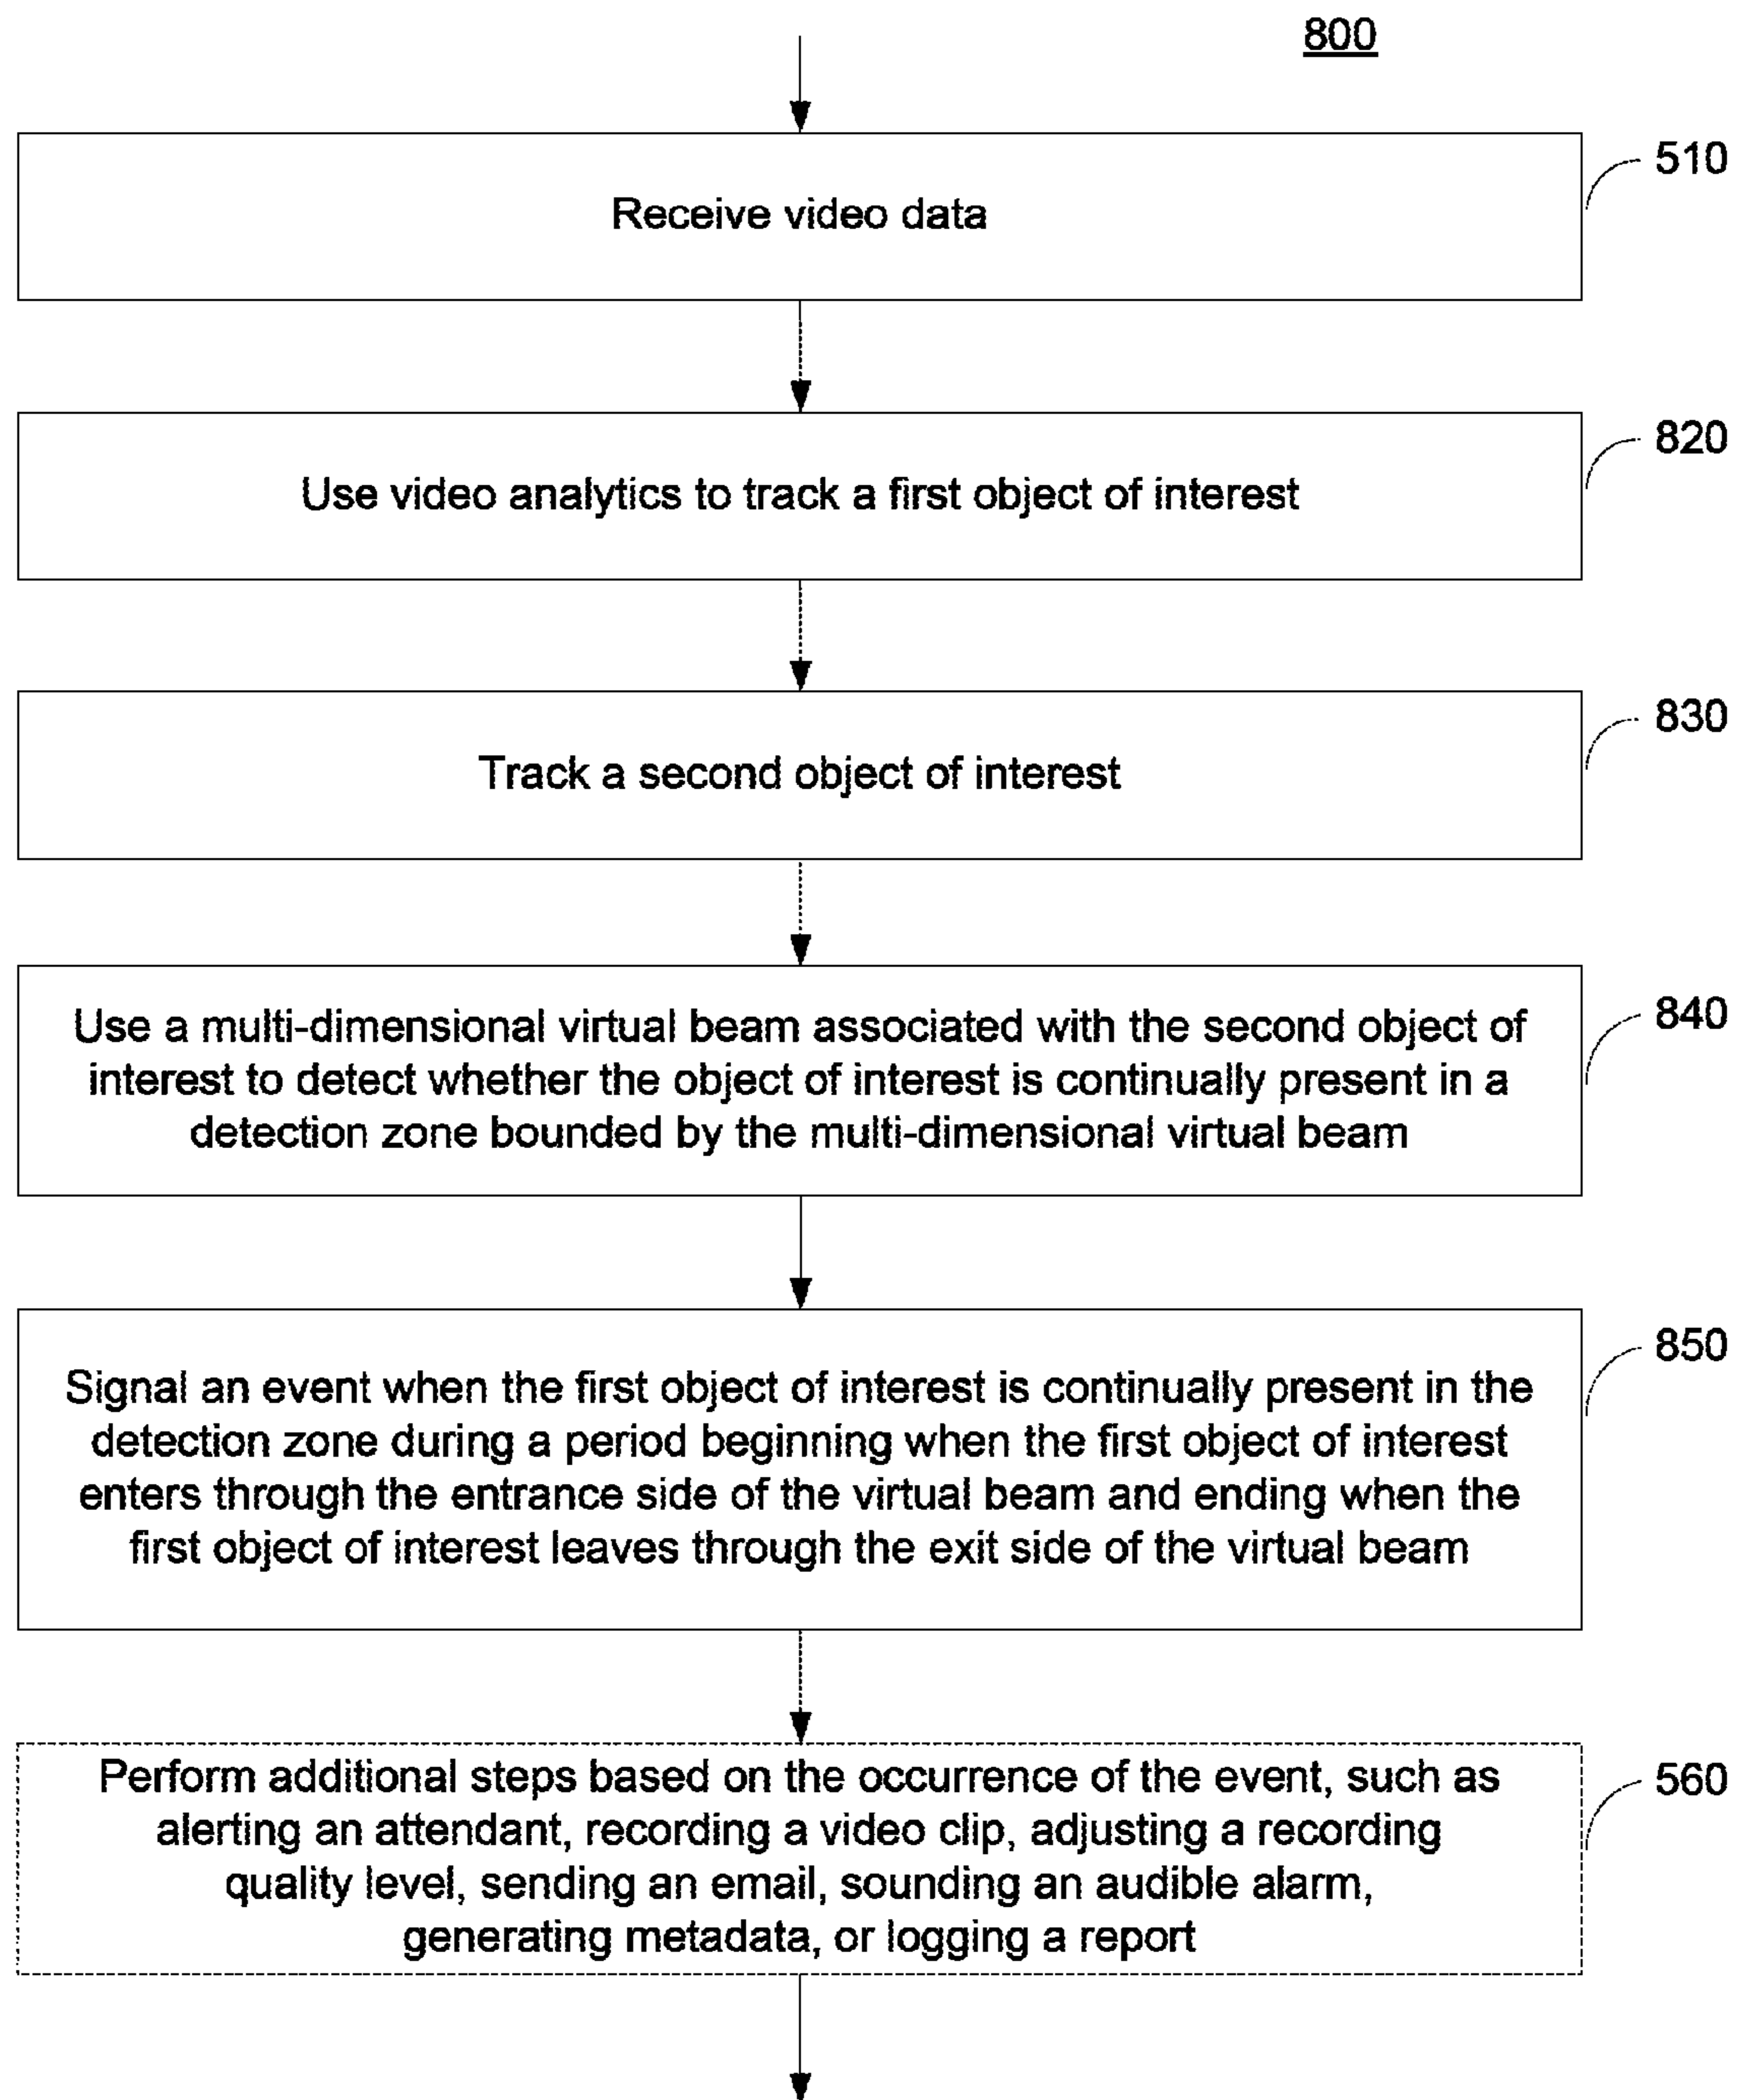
800

Receive video data

510

Use video analytics to track a first object of interest

820

Track a second object of interest

830

Use a multi-dimensional virtual beam associated with the second object of interest to detect whether the object of interest is continually present in a detection zone bounded by the multi-dimensional virtual beam

840

Signal an event when the first object of interest is continually present in the detection zone during a period beginning when the first object of interest enters through the entrance side of the virtual beam and ending when the first object of interest leaves through the exit side of the virtual beam

850

Perform additional steps based on the occurrence of the event, such as alerting an attendant, recording a video clip, adjusting a recording quality level, sending an email, sounding an audible alarm, generating metadata, or logging a report

560